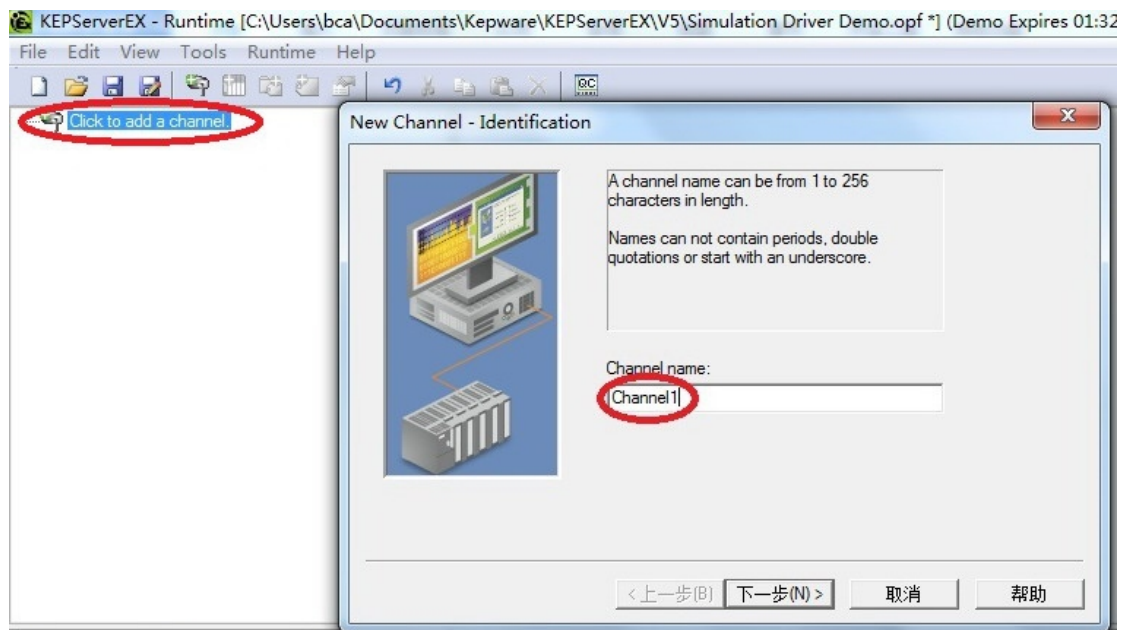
KEPServerEX - Runtime [C:\Users\bca\Documents\Kepware\KEPServerEX\V5\Simulation Driver Demo.opf *] (Demo Expires 01:32

File Edit View Tools Runtime Help

QC

Click to add a channel.

New Channel - Identification

A channel name can be from 1 to 256 characters in length.

Names can not contain periods, double quotations or start with an underscore.

Channel name:

Channel1

< 上一步(B) 下一步(N) > 取消 帮助